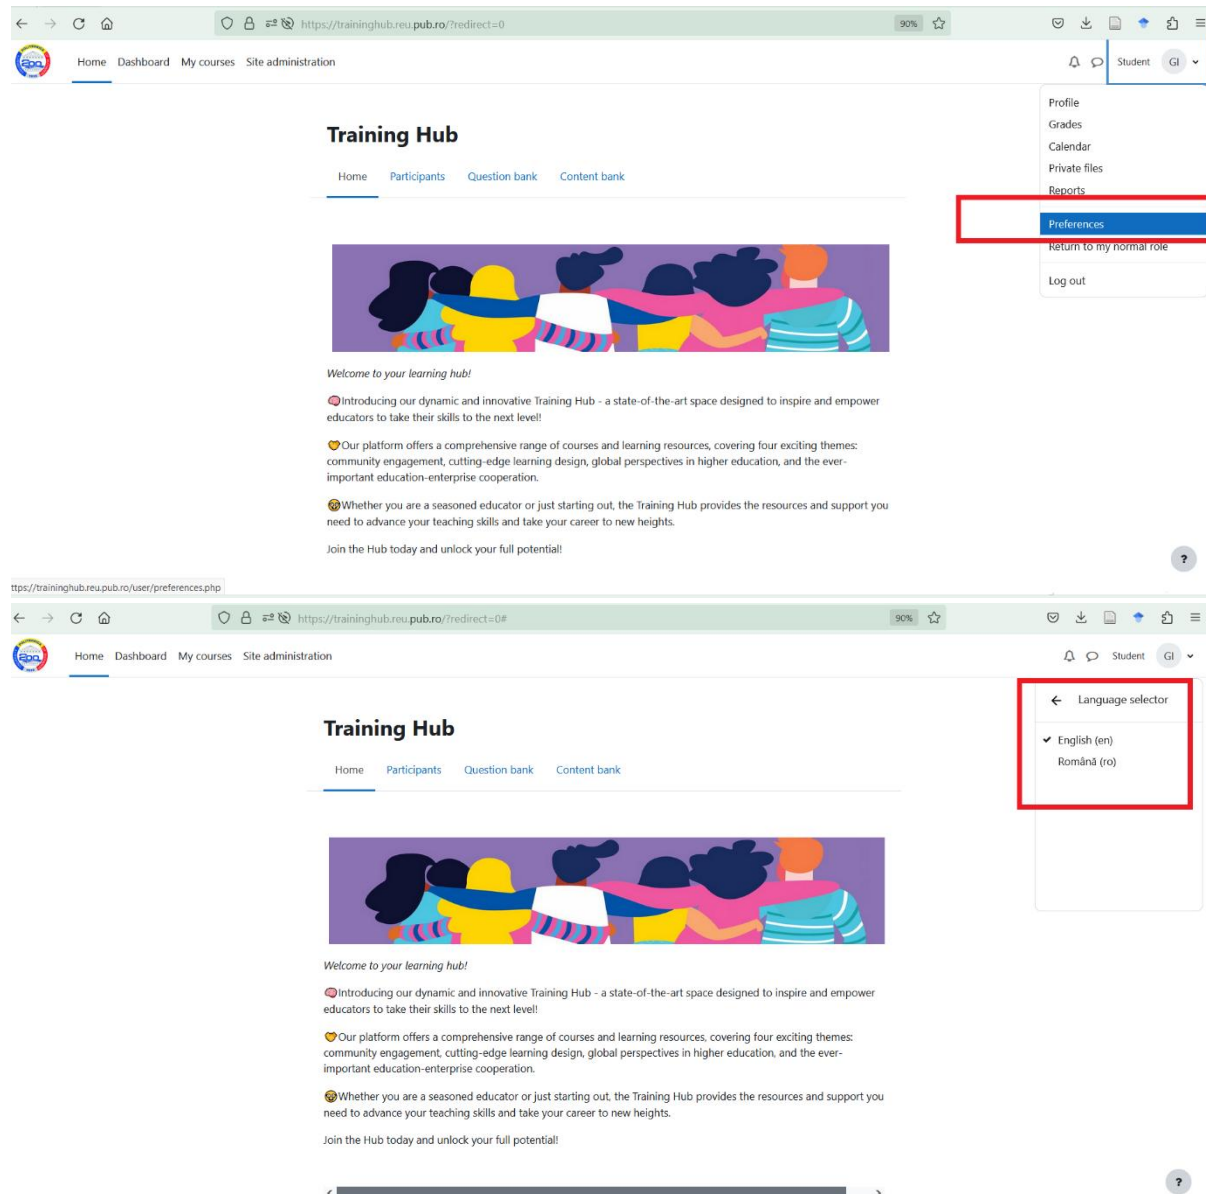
https://traininghub.reu.pub.ro/?redirect=0

90%

Home Dashboard My courses Site administration

Student GI

Profile
Grades
Calendar
Private files
Reports
Preferences
Return to my normal role
Log out

Training Hub

Home Participants Question bank Content bank

Welcome to your learning hub!

Introducing our dynamic and innovative Training Hub - a state-of-the-art space designed to inspire and empower educators to take their skills to the next level!

Our platform offers a comprehensive range of courses and learning resources, covering four exciting themes: community engagement, cutting-edge learning design, global perspectives in higher education, and the ever-important education-enterprise cooperation.

Whether you are a seasoned educator or just starting out, the Training Hub provides the resources and support you need to advance your teaching skills and take your career to new heights.

Join the Hub today and unlock your full potential!

?

ttps://traininghub.reu.pub.ro/user/preferences.php

https://traininghub.reu.pub.ro/?redirect=0#

90%

Home Dashboard My courses Site administration

Student GI

Language selector

English (en)
Română (ro)

Training Hub

Home Participants Question bank Content bank

Welcome to your learning hub!

Introducing our dynamic and innovative Training Hub - a state-of-the-art space designed to inspire and empower educators to take their skills to the next level!

Our platform offers a comprehensive range of courses and learning resources, covering four exciting themes: community engagement, cutting-edge learning design, global perspectives in higher education, and the ever-important education-enterprise cooperation.

Whether you are a seasoned educator or just starting out, the Training Hub provides the resources and support you need to advance your teaching skills and take your career to new heights.

Join the Hub today and unlock your full potential!

?